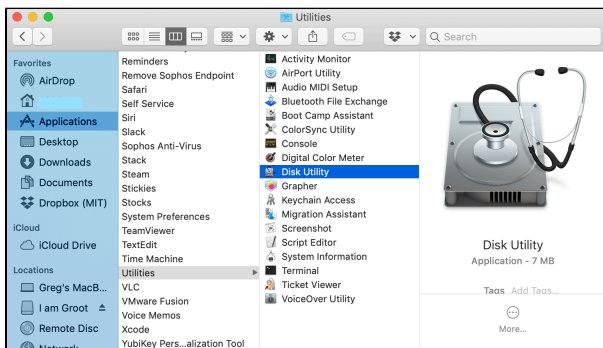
Utilities

Search

Favorites
AirDrop
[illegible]
Applications
Desktop
Downloads
Documents
Dropbox (MIT)
iCloud
iCloud Drive
Locations
Greg's MacB...
I am Groot
Remote Disc
Network

Reminders
Remove Sophos Endpoint
Safari
Self Service
Siri
Slack
Sophos Anti-Virus
Stack
Steam
Stickies
Stocks
System Preferences
TeamViewer
TextEdit
Time Machine
Utilities
VLC
VMware Fusion
Voice Memos
Xcode
YubiKey Pers...alization Tool

Activity Monitor
AirPort Utility
Audio MIDI Setup
Bluetooth File Exchange
Boot Camp Assistant
ColorSync Utility
Console
Digital Color Meter
Disk Utility
Grapher
Keychain Access
Migration Assistant
Screenshot
Script Editor
System Information
Terminal
Ticket Viewer
VoiceOver Utility

Disk Utility
Application - 7 MB

Tags Add Tags...

More...